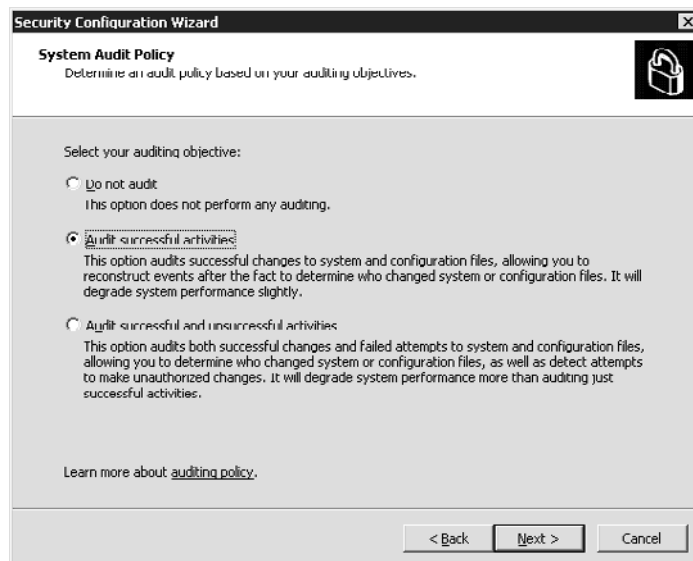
Security Configuration Wizard

System Audit Policy
Determine an audit policy based on your auditing objectives.

Select your auditing objective:

Do not audit
This option does not perform any auditing.

Audit successful activities
This option audits successful changes to system and configuration files, allowing you to reconstruct events after the fact to determine who changed system or configuration files. It will degrade system performance slightly.

Audit successful and unsuccessful activities
This option audits both successful changes and failed attempts to system and configuration files, allowing you to determine who changed system or configuration files, as well as detect attempts to make unauthorized changes. It will degrade system performance more than auditing just successful activities.

Learn more about auditing policy.

< Back
Next >
Cancel